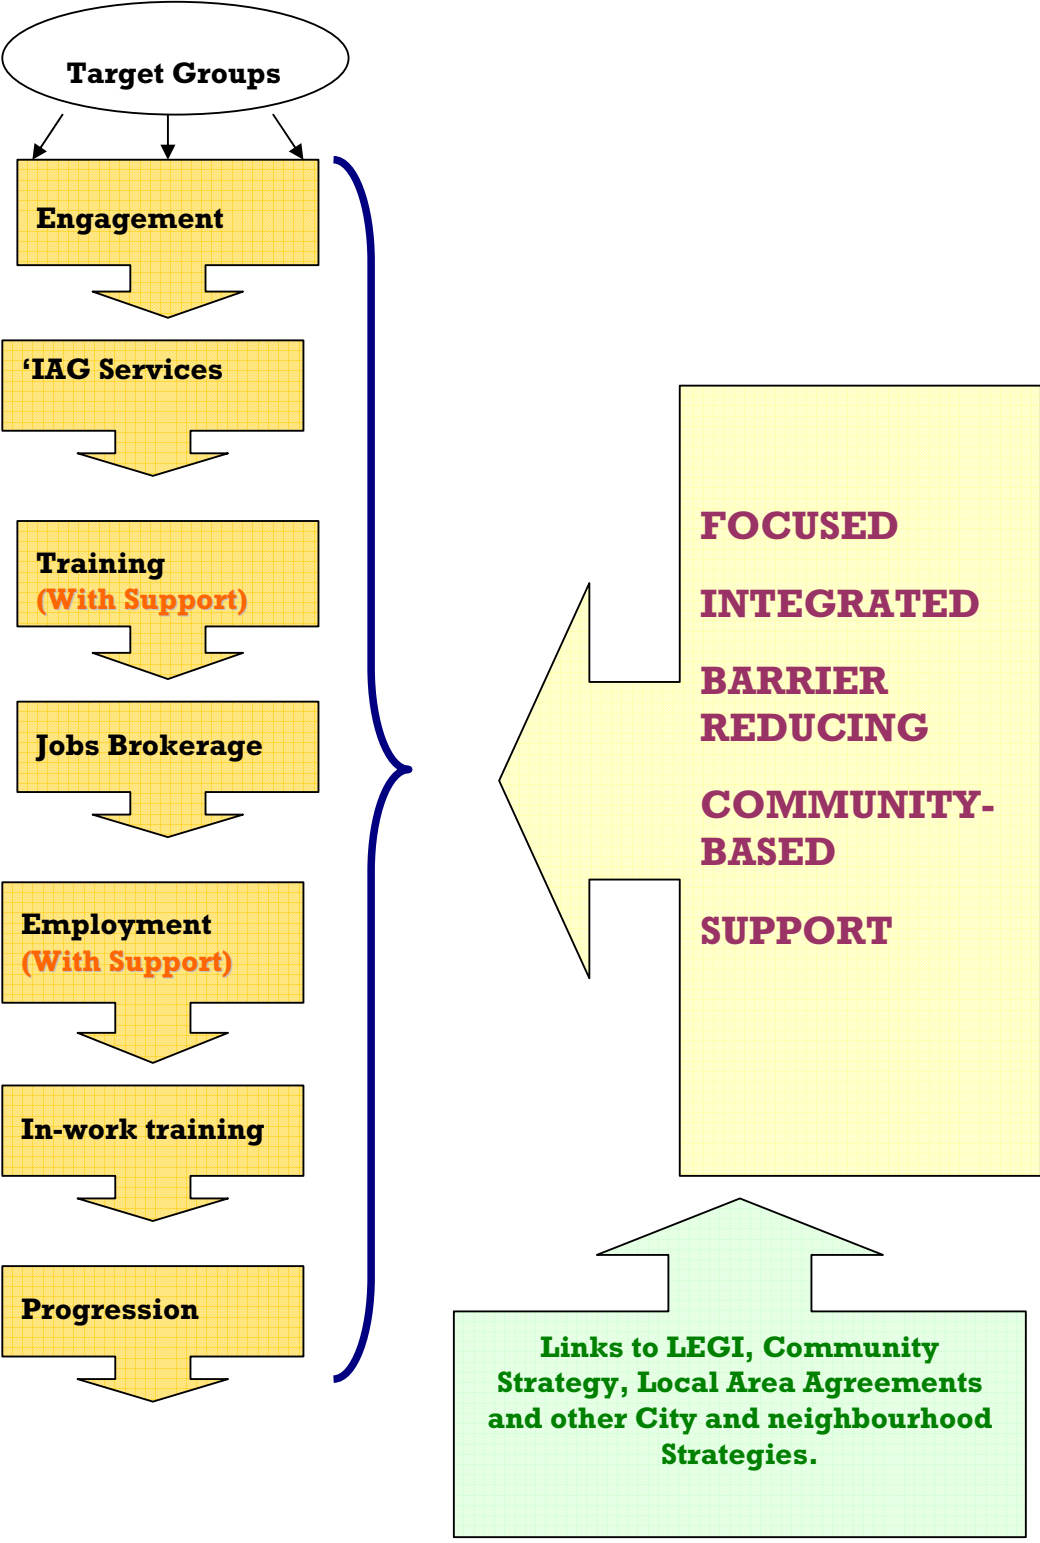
Target Groups

Engagement

'IAG Services

Training
(With Support)

Jobs Brokerage

Employment
(With Support)

In-work training

Progression

FOCUSED

INTEGRATED

BARRIER REDUCING

COMMUNITY-BASED

SUPPORT

Links to LEGI, Community Strategy, Local Area Agreements and other City and neighbourhood Strategies.